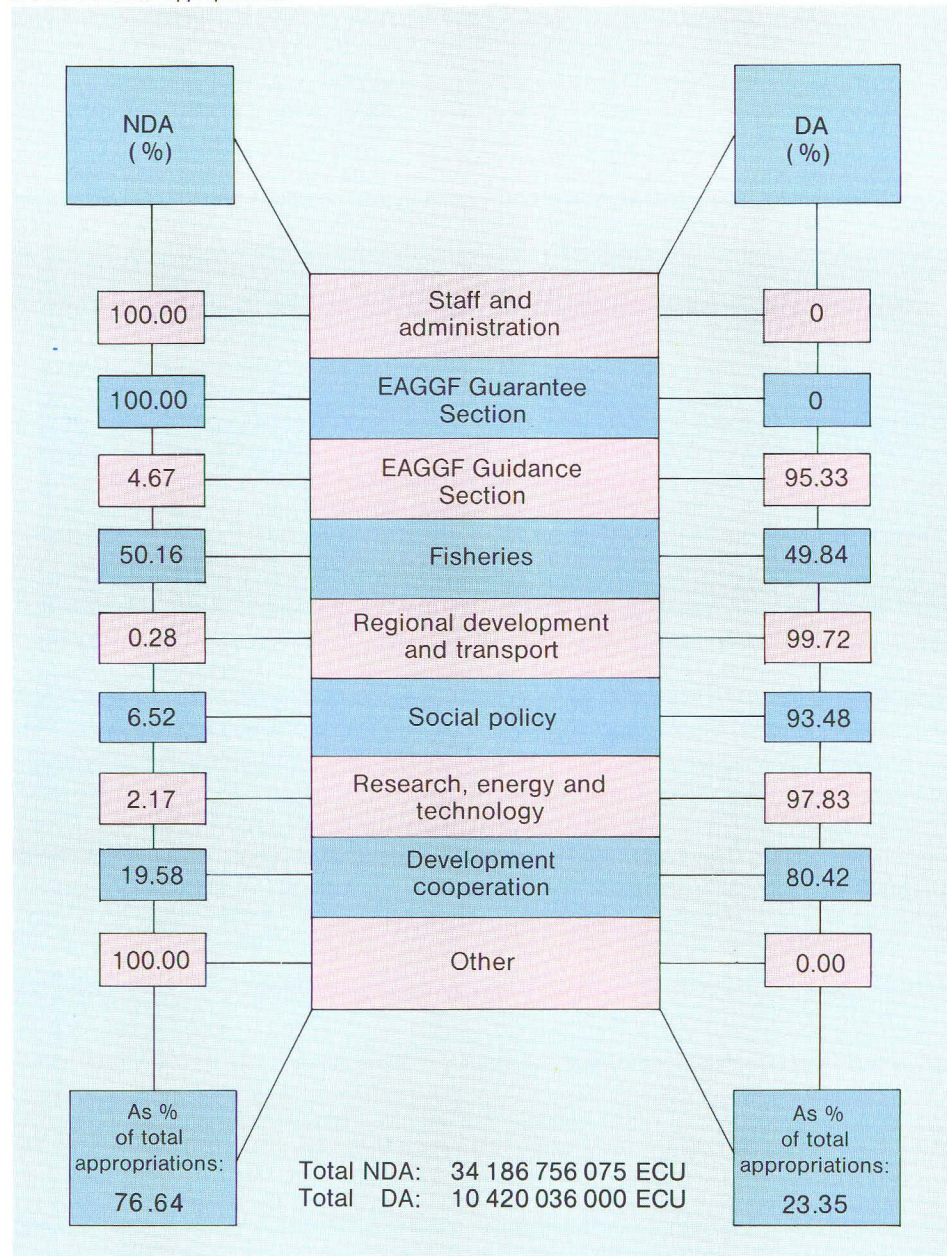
NDA (%)

DA (%)

| NDA (%) | | DA (%) |
|---|---|---|
| 100.00 | Staff and administration | 0 |
| 100.00 | EAGGF Guarantee Section | 0 |
| 4.67 | EAGGF Guidance Section | 95.33 |
| 50.16 | Fisheries | 49.84 |
| 0.28 | Regional development and transport | 99.72 |
| 6.52 | Social policy | 93.48 |
| 2.17 | Research, energy and technology | 97.83 |
| 19.58 | Development cooperation | 80.42 |
| 100.00 | Other | 0.00 |

As % of total appropriations: 76.64

Total NDA: 34 186 756 075 ECU
Total DA: 10 420 036 000 ECU

As % of total appropriations: 23.35